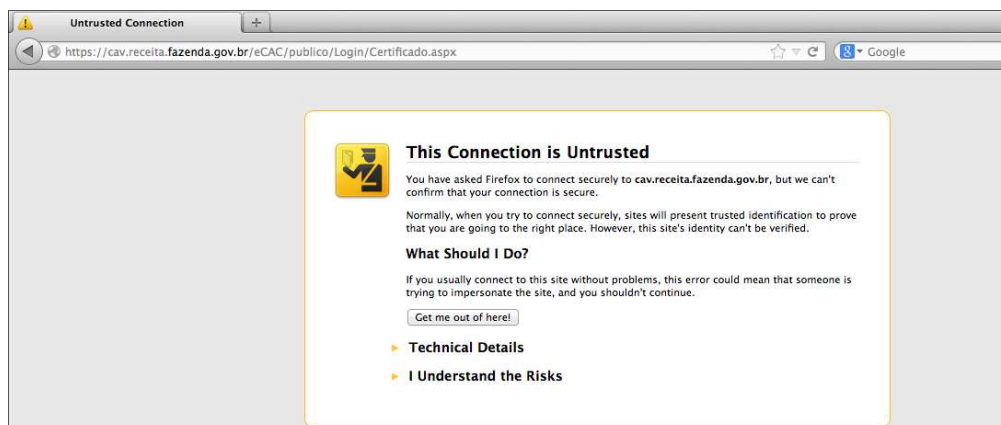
Untrusted Connection

https://cav.receita.fazenda.gov.br/eCAC/publico/Login/Certificado.aspx

Google

This Connection is Untrusted

You have asked Firefox to connect securely to cav.receita.fazenda.gov.br, but we can't confirm that your connection is secure.

Normally, when you try to connect securely, sites will present trusted identification to prove that you are going to the right place. However, this site's identity can't be verified.

What Should I Do?

If you usually connect to this site without problems, this error could mean that someone is trying to impersonate the site, and you shouldn't continue.

Get me out of here!

Technical Details

I Understand the Risks